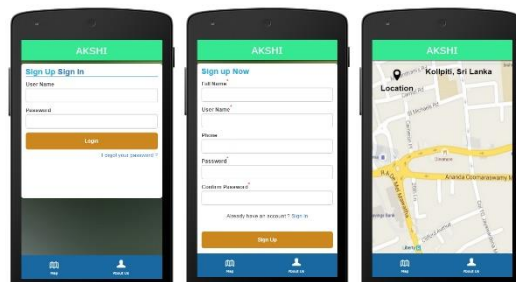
AKSHI

Sign Up Sign In

User Name

Password

Login

Forgot your password ?

Map

About Us

AKSHI

Sign up Now

Full Name*

User Name*

Phone

Password*

Confirm Password*

Already have an account ? Sign in

Sign Up

Map

About Us

AKSHI

Kollpiti, Sri Lanka

Location

Ananda Coomaraswamy M

Map

About Us